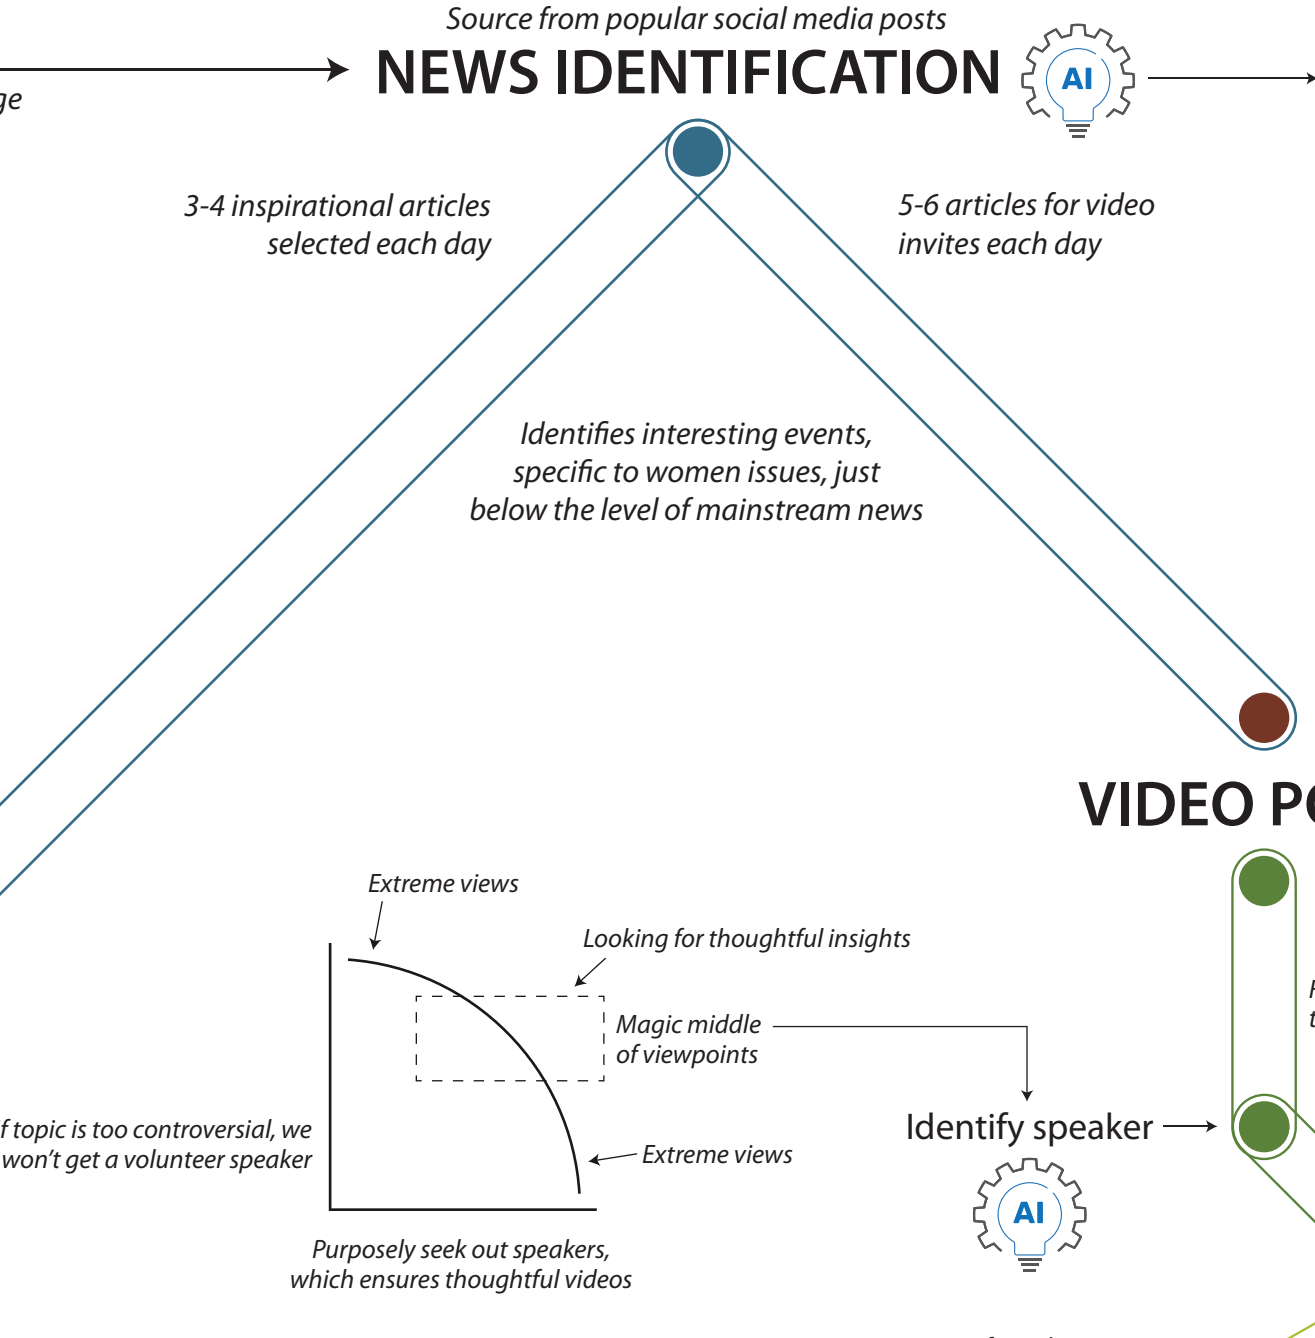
ge

Source from popular social media posts
NEWS IDENTIFICATION AI

3-4 inspirational articles selected each day

5-6 articles for video invites each day

Identifies interesting events, specific to women issues, just below the level of mainstream news

VIDEO P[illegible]

Extreme views

Looking for thoughtful insights

Magic middle of viewpoints

f topic is too controversial, we won't get a volunteer speaker

Extreme views

Identify speaker

AI

Purposely seek out speakers, which ensures thoughtful videos